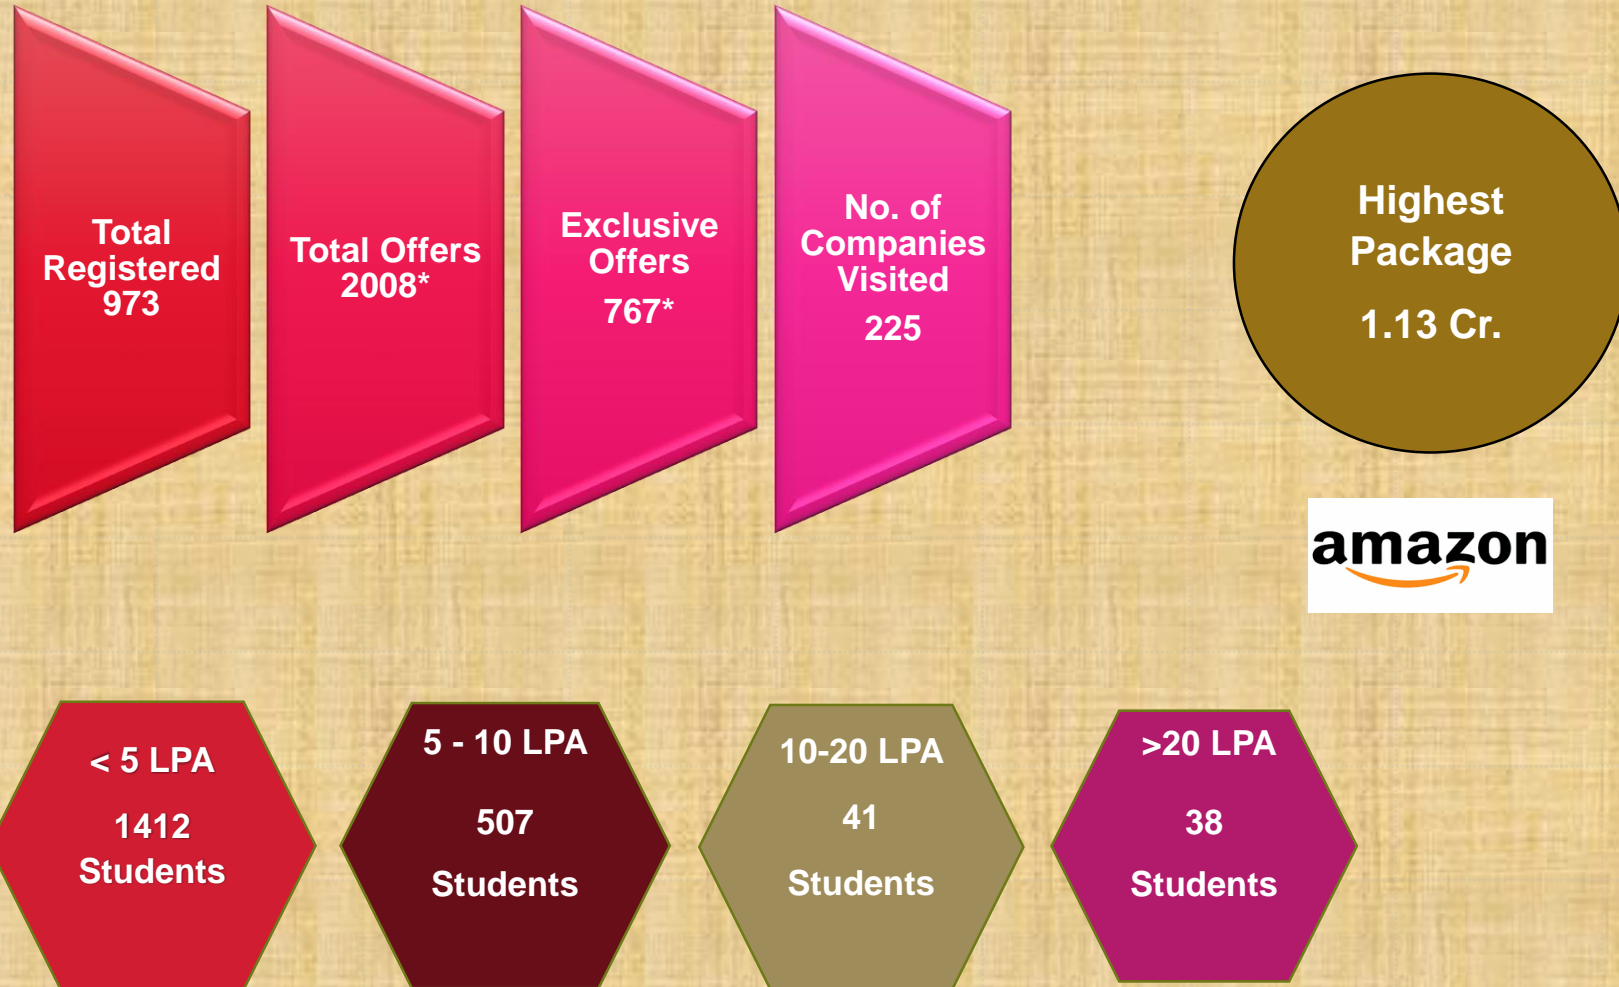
Total Registered 973

Total Offers 2008*

Exclusive Offers
767*

No. of Companies Visited
225

Highest Package
1.13 Cr.

amazon

< 5 LPA
1412 Students

5 - 10 LPA
507
Students

10-20 LPA
41
Students

>20 LPA
38
Students